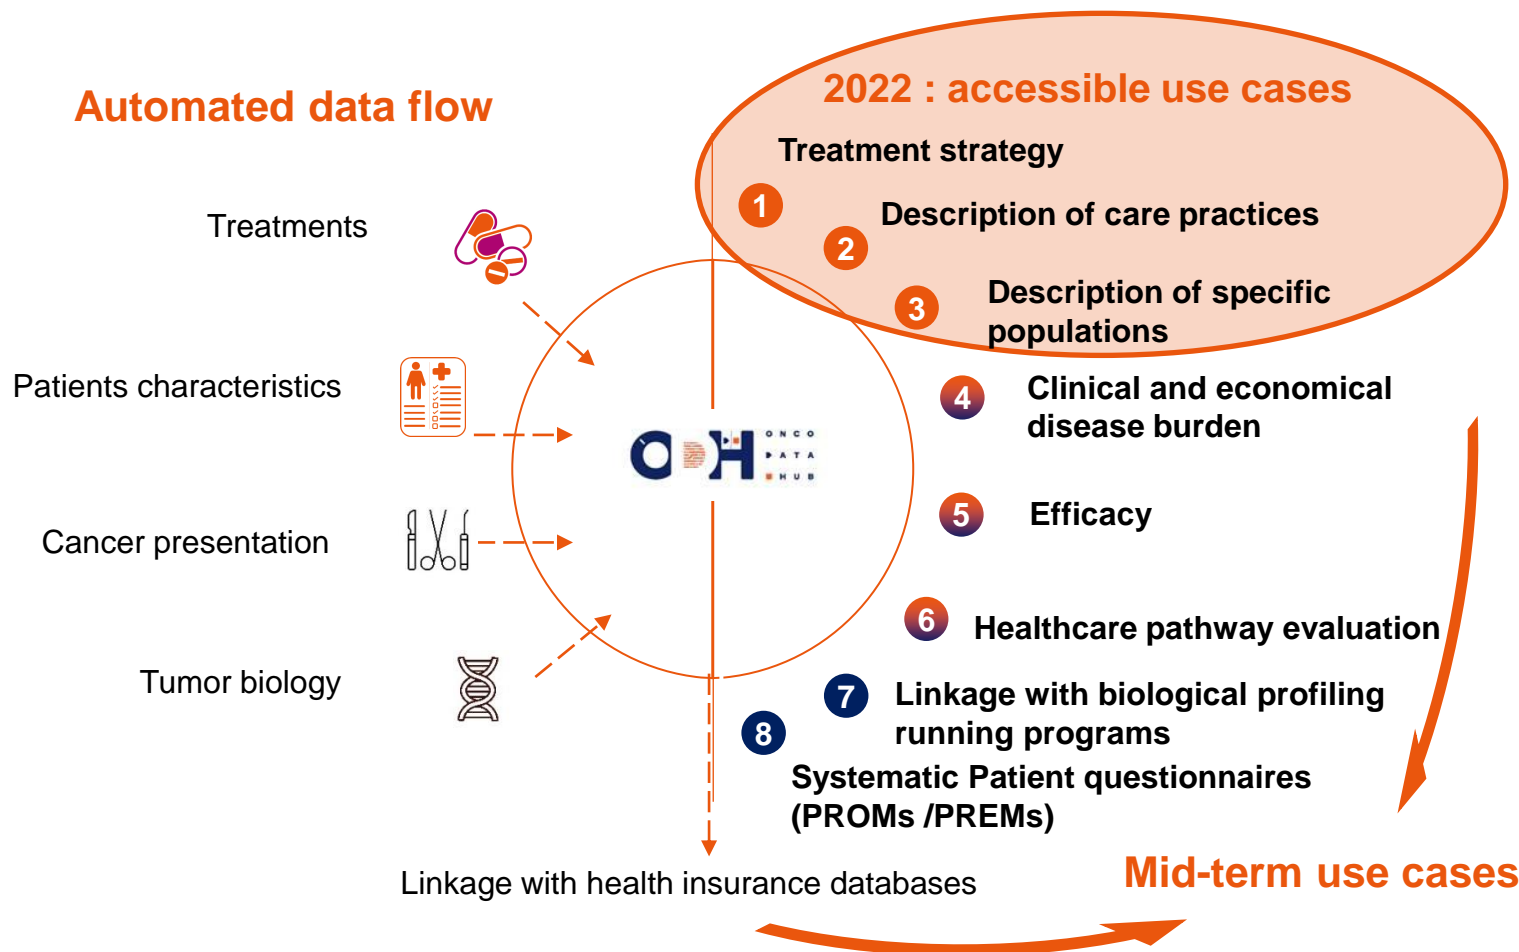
Automated data flow

2022 : accessible use cases

Treatment strategy

1

Description of care practices

2

3

Description of specific populations

Treatments

Patients characteristics

Cancer presentation

Tumor biology

ODH ONCO DATA HUB

4

Clinical and economical disease burden

5

Efficacy

6

Healthcare pathway evaluation

7

Linkage with biological profiling running programs

8

Systematic Patient questionnaires (PROMs /PREMs)

Linkage with health insurance databases

Mid-term use cases